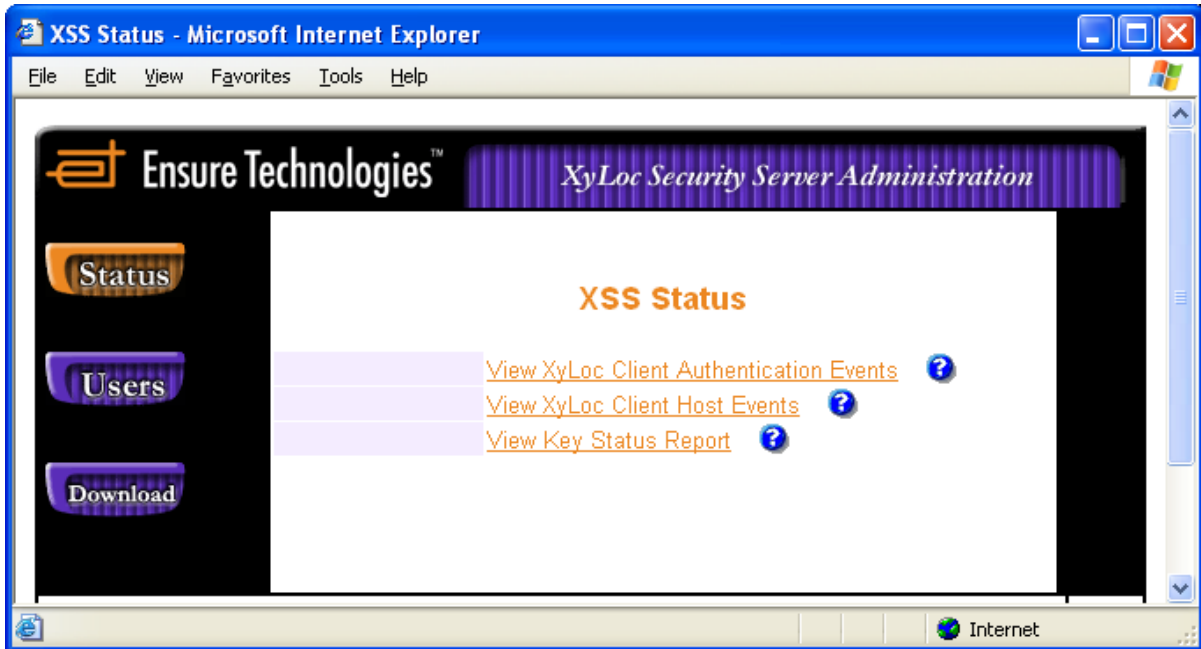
XSS Status - Microsoft Internet Explorer

File Edit View Favorites Tools Help

Ensure Technologies™

XyLoc Security Server Administration

Status

Users

Download

XSS Status

View XyLoc Client Authentication Events

View XyLoc Client Host Events

View Key Status Report

Internet